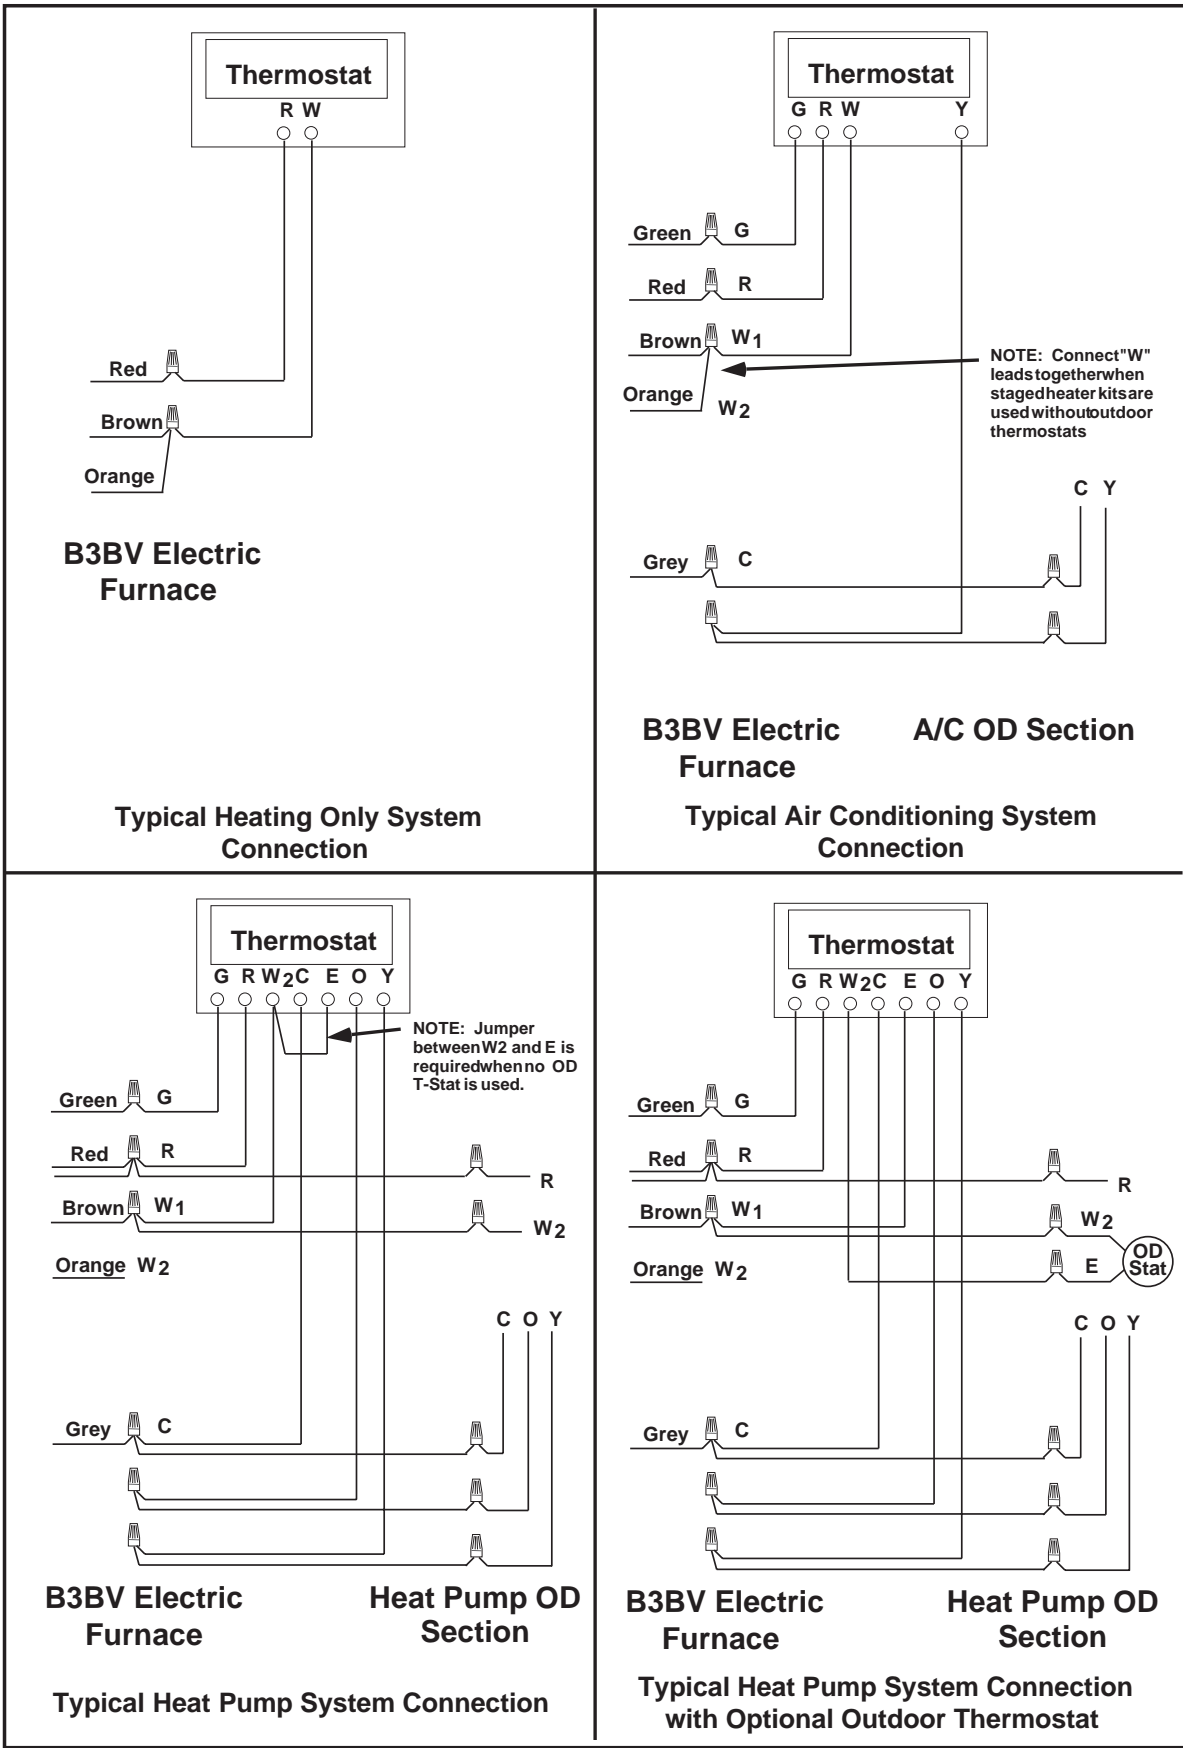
Thermostat
R W

Red
Brown
Orange

B3BV Electric Furnace

Typical Heating Only System Connection

Thermostat
G R W Y

Green G
Red R
Brown $W_1$
Orange $W_2$

NOTE: Connect"W" leadstogetherwhen stagedheater kitsare usedwithoutoutdoor thermostats

C Y

Grey C

B3BV Electric Furnace

A/C OD Section

Typical Air Conditioning System Connection

Thermostat
G R $W_2$ C E O Y

NOTE: Jumper betweenW2 and E is requiredwhenno OD T-Stat is used.

Green G
Red R
Brown $W_1$
Orange $W_2$

R
$W_2$

C O Y

Grey C

B3BV Electric Furnace

Heat Pump OD Section

Typical Heat Pump System Connection

Thermostat
G R $W_2$ C E O Y

Green G
Red R
Brown $W_1$
Orange $W_2$

R
$W_2$
E
OD Stat

C O Y

Grey C

B3BV Electric Furnace

Heat Pump OD Section

Typical Heat Pump System Connection with Optional Outdoor Thermostat